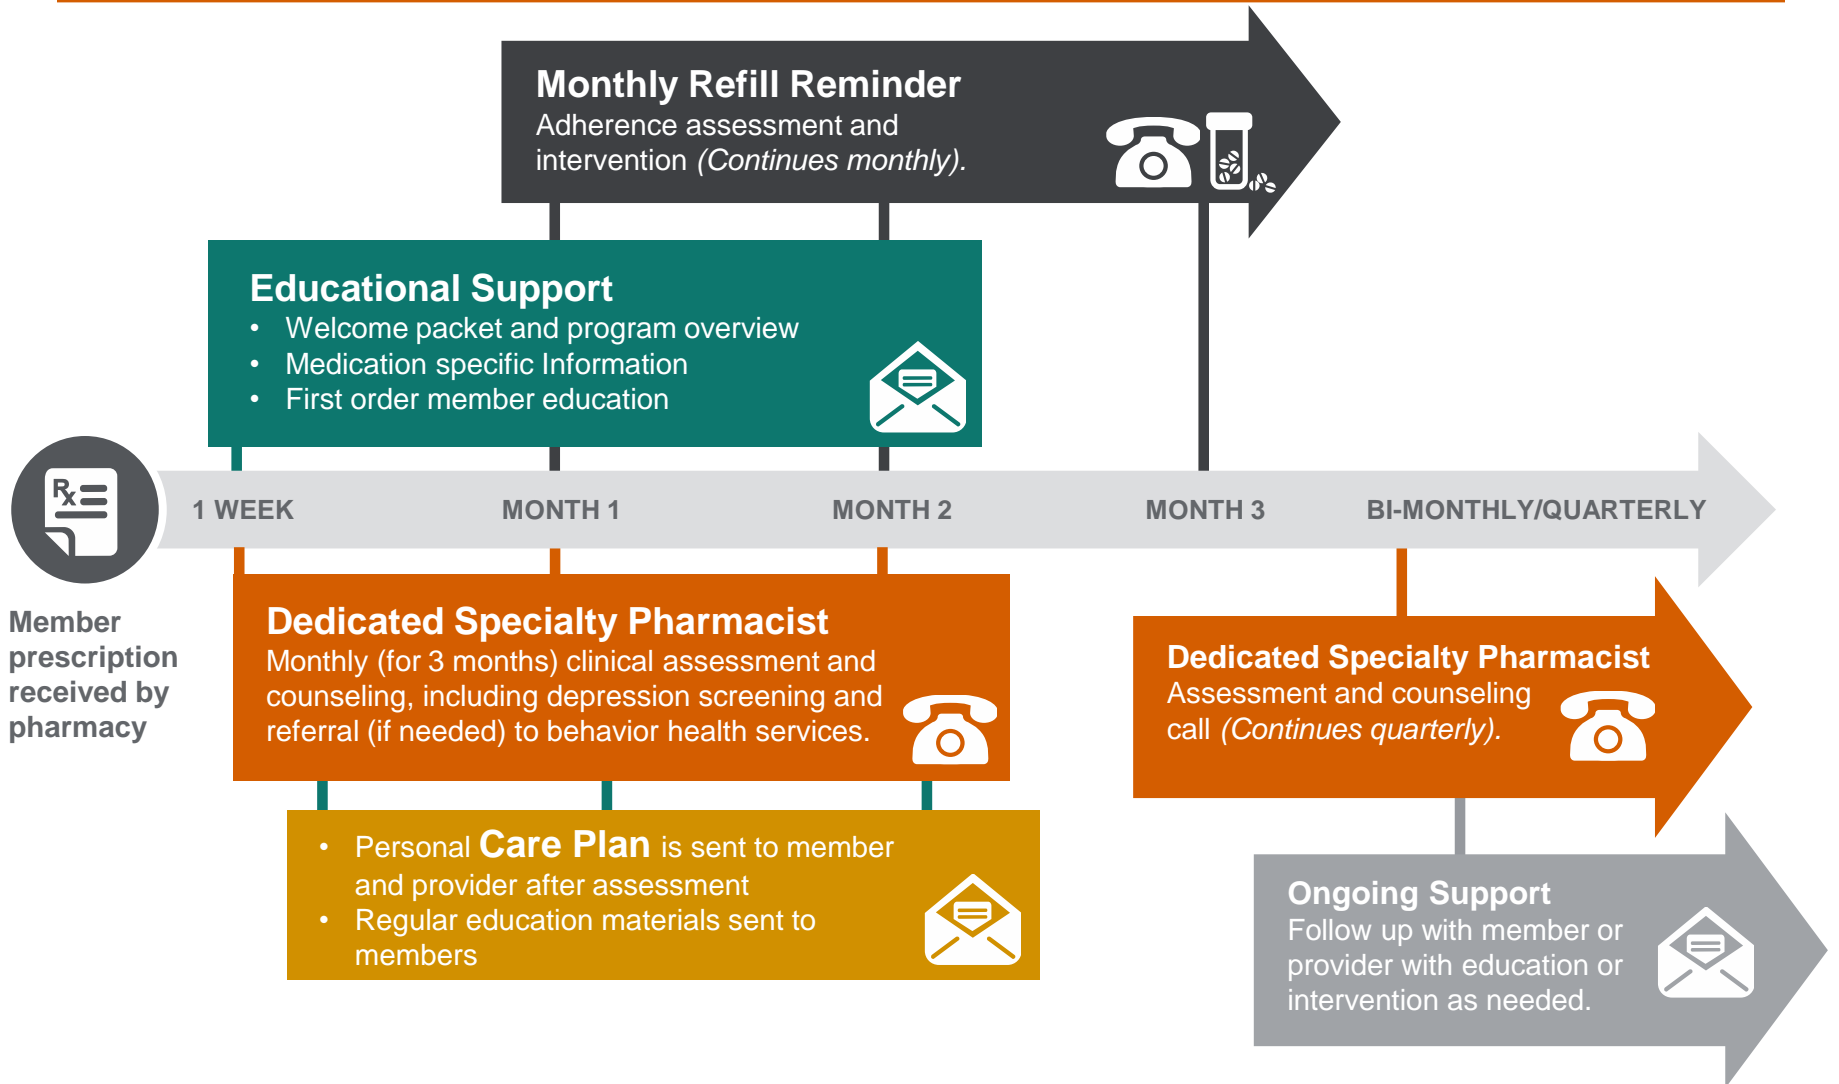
Monthly Refill Reminder
Adherence assessment and intervention *(Continues monthly).*

Educational Support
- Welcome packet and program overview
- Medication specific Information
- First order member education

℞

1 WEEK MONTH 1 MONTH 2 MONTH 3 BI-MONTHLY/QUARTERLY

Member prescription received by pharmacy

Dedicated Specialty Pharmacist
Monthly (for 3 months) clinical assessment and counseling, including depression screening and referral (if needed) to behavior health services.

Dedicated Specialty Pharmacist
Assessment and counseling call *(Continues quarterly).*

- Personal Care Plan is sent to member and provider after assessment
- Regular education materials sent to members

Ongoing Support
Follow up with member or provider with education or intervention as needed.